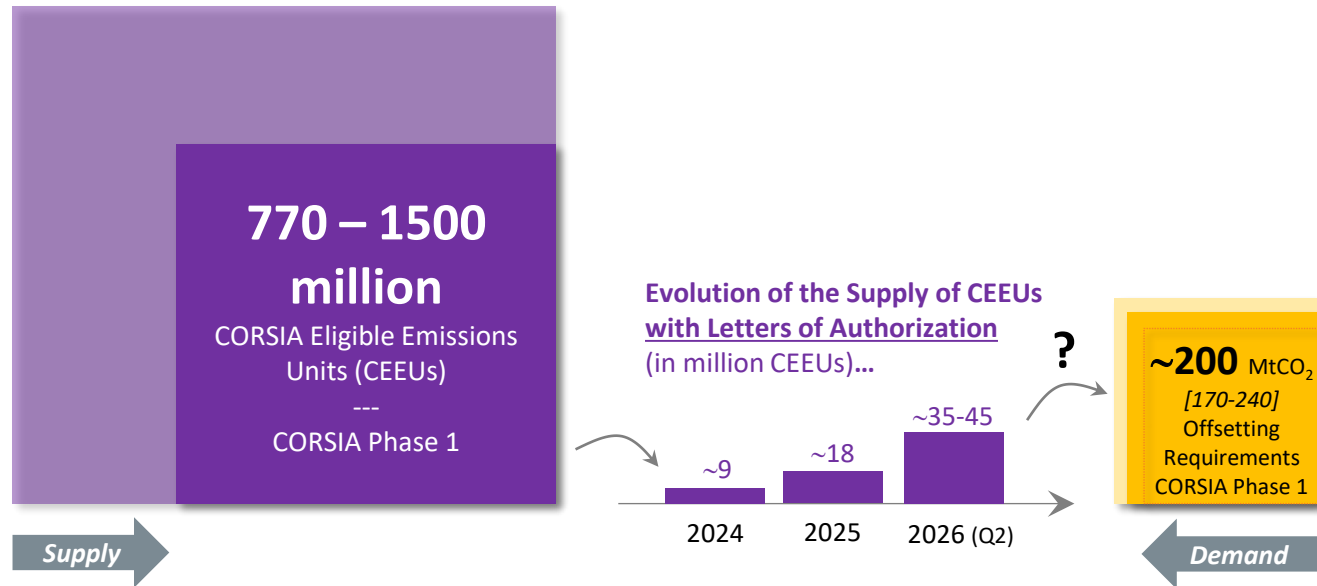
770 – 1500 million
CORSIA Eligible Emissions Units (CEEUs)
---
CORSIA Phase 1

Evolution of the Supply of CEEUs with Letters of Authorization (in million CEEUs)…

~9
~18
~35-45
2024
2025
2026 (Q2)

?

~200 $MtCO_2$
[170-240]
Offsetting Requirements CORSIA Phase 1

Supply

Demand